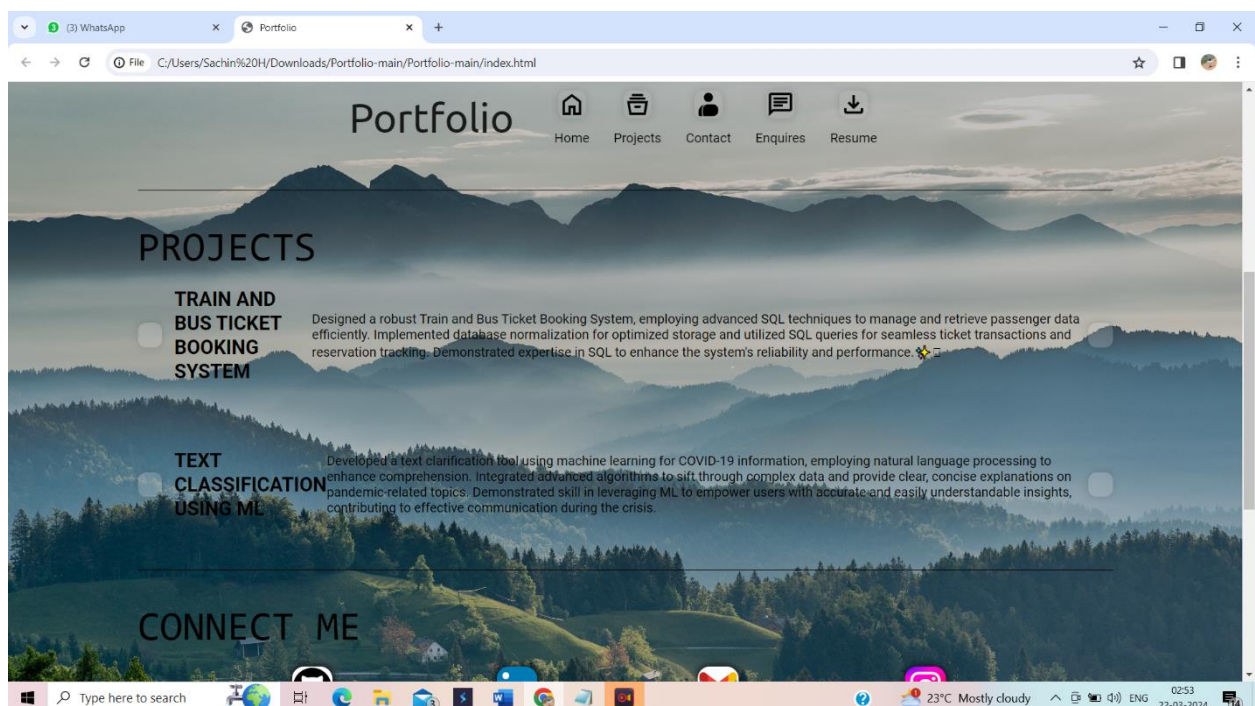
(3) WhatsApp
Portfolio
File C:/Users/Sachin%20H/Downloads/Portfolio-main/Portfolio-main/index.html

Portfolio
Home Projects Contact Enquires Resume

PROJECTS

TRAIN AND BUS TICKET BOOKING SYSTEM

Designed a robust Train and Bus Ticket Booking System, employing advanced SQL techniques to manage and retrieve passenger data efficiently. Implemented database normalization for optimized storage and utilized SQL queries for seamless ticket transactions and reservation tracking. Demonstrated expertise in SQL to enhance the system's reliability and performance.

TEXT CLASSIFICATION USING ML

Developed a text clarification tool using machine learning for COVID-19 information, employing natural language processing to enhance comprehension. Integrated advanced algorithms to sift through complex data and provide clear, concise explanations on pandemic-related topics. Demonstrated skill in leveraging ML to empower users with accurate and easily understandable insights, contributing to effective communication during the crisis.

CONNECT ME

Type here to search
23°C Mostly cloudy ENG 02:53 22-03-2024